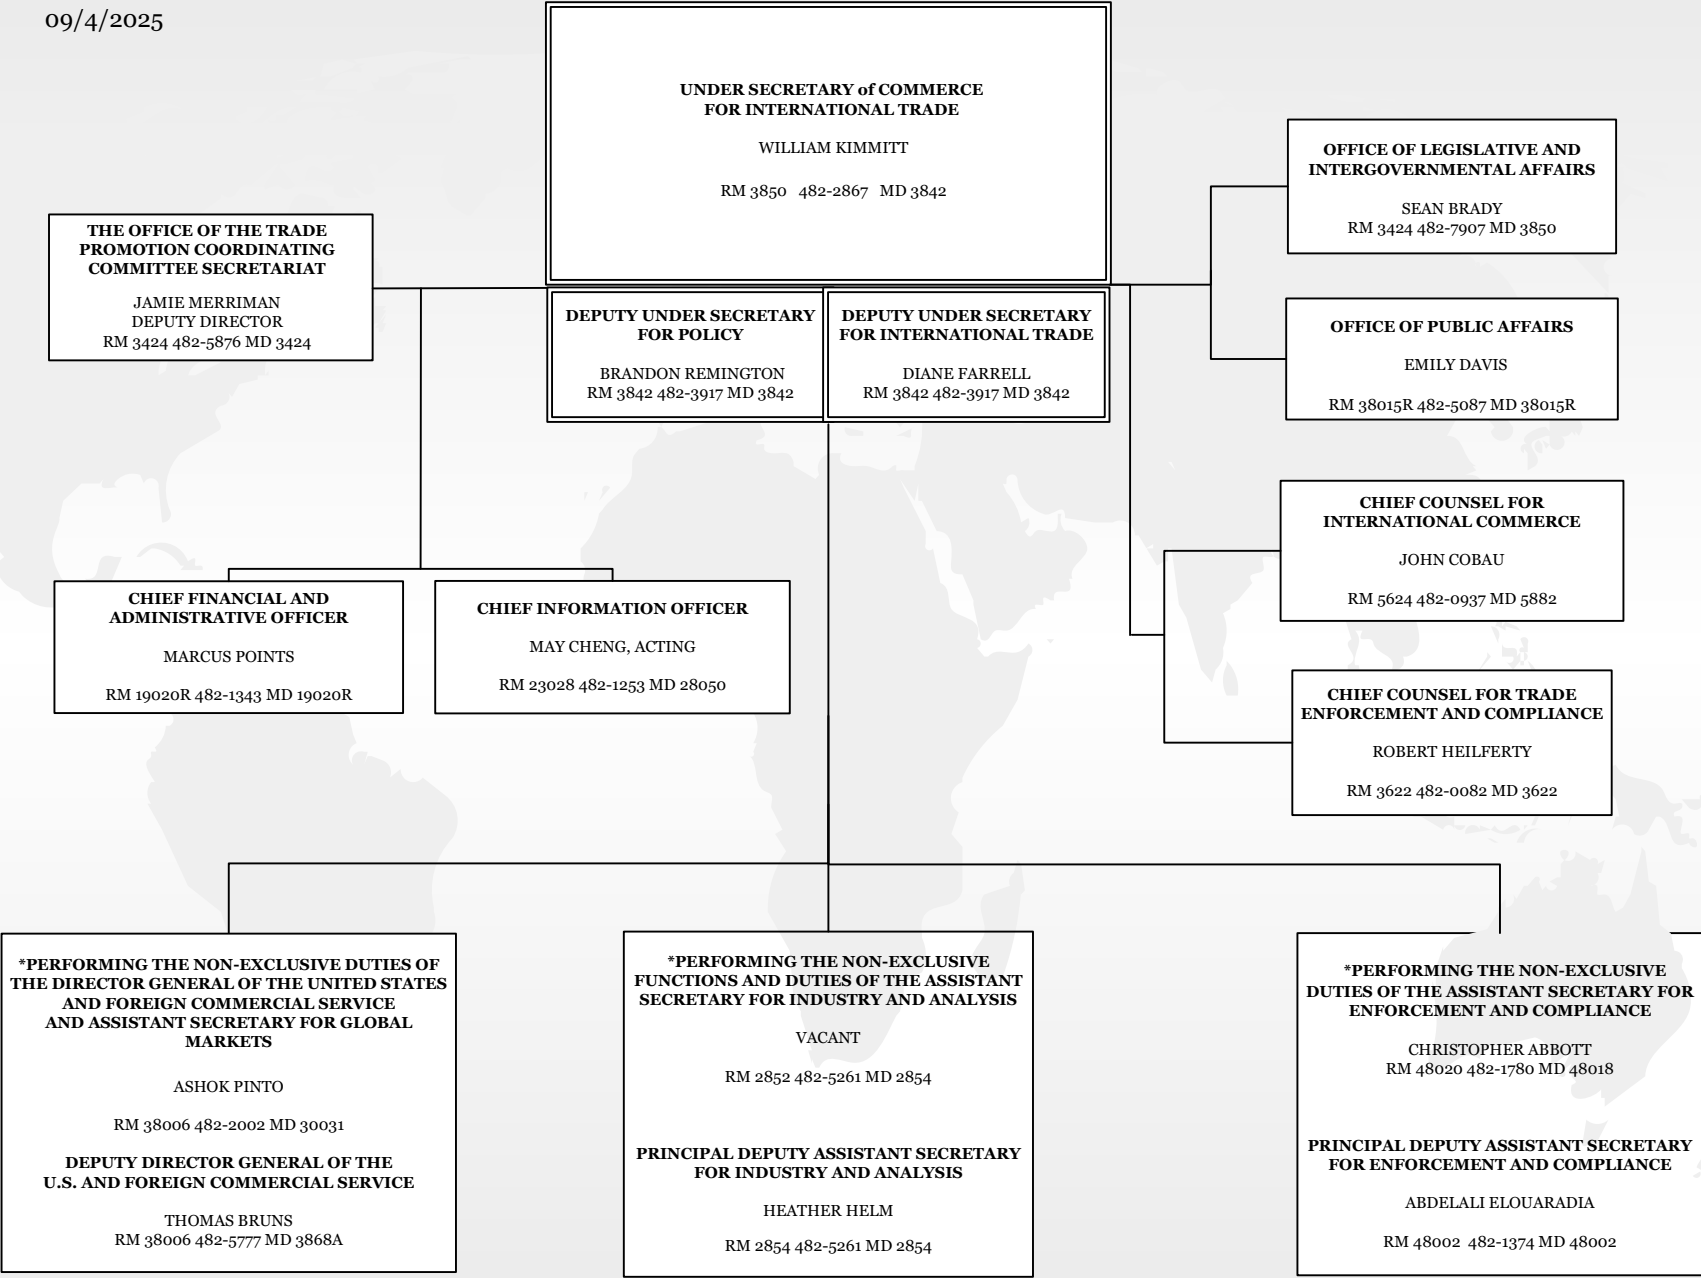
09/4/2025

UNDER SECRETARY of COMMERCE FOR INTERNATIONAL TRADE

WILLIAM KIMMITT

RM 3850 482-2867 MD 3842

THE OFFICE OF THE TRADE PROMOTION COORDINATING COMMITTEE SECRETARIAT

JAMIE MERRIMAN
DEPUTY DIRECTOR
RM 3424 482-5876 MD 3424

DEPUTY UNDER SECRETARY FOR POLICY

BRANDON REMINGTON
RM 3842 482-3917 MD 3842

DEPUTY UNDER SECRETARY FOR INTERNATIONAL TRADE

DIANE FARRELL
RM 3842 482-3917 MD 3842

OFFICE OF LEGISLATIVE AND INTERGOVERNMENTAL AFFAIRS

SEAN BRADY
RM 3424 482-7907 MD 3850

OFFICE OF PUBLIC AFFAIRS

EMILY DAVIS

RM 38015R 482-5087 MD 38015R

CHIEF COUNSEL FOR INTERNATIONAL COMMERCE

JOHN COBAU

RM 5624 482-0937 MD 5882

CHIEF FINANCIAL AND ADMINISTRATIVE OFFICER

MARCUS POINTS

RM 19020R 482-1343 MD 19020R

CHIEF INFORMATION OFFICER

MAY CHENG, ACTING

RM 23028 482-1253 MD 28050

CHIEF COUNSEL FOR TRADE ENFORCEMENT AND COMPLIANCE

ROBERT HEILFERTY

RM 3622 482-0082 MD 3622

*PERFORMING THE NON-EXCLUSIVE DUTIES OF THE DIRECTOR GENERAL OF THE UNITED STATES AND FOREIGN COMMERCIAL SERVICE AND ASSISTANT SECRETARY FOR GLOBAL MARKETS

ASHOK PINTO

RM 38006 482-2002 MD 30031

DEPUTY DIRECTOR GENERAL OF THE U.S. AND FOREIGN COMMERCIAL SERVICE

THOMAS BRUNS
RM 38006 482-5777 MD 3868A

*PERFORMING THE NON-EXCLUSIVE FUNCTIONS AND DUTIES OF THE ASSISTANT SECRETARY FOR INDUSTRY AND ANALYSIS

VACANT

RM 2852 482-5261 MD 2854

PRINCIPAL DEPUTY ASSISTANT SECRETARY FOR INDUSTRY AND ANALYSIS

HEATHER HELM

RM 2854 482-5261 MD 2854

*PERFORMING THE NON-EXCLUSIVE DUTIES OF THE ASSISTANT SECRETARY FOR ENFORCEMENT AND COMPLIANCE

CHRISTOPHER ABBOTT
RM 48020 482-1780 MD 48018

PRINCIPAL DEPUTY ASSISTANT SECRETARY FOR ENFORCEMENT AND COMPLIANCE

ABDELALI ELOUARADIA

RM 48002 482-1374 MD 48002